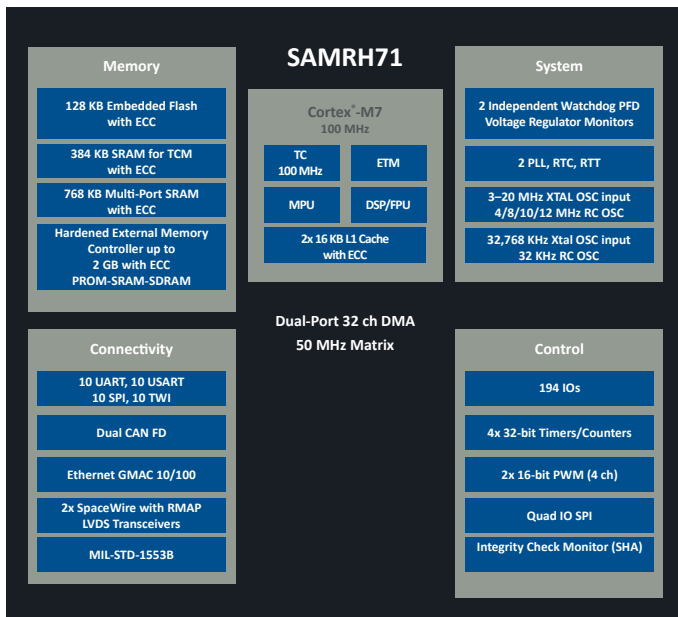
SAMRH71

Memory

128 KB Embedded Flash with ECC

384 KB SRAM for TCM with ECC

768 KB Multi-Port SRAM with ECC

Hardened External Memory Controller up to 2 GB with ECC PROM-SRAM-SDRAM

Cortex®-M7
100 MHz

TC
100 MHz

ETM

MPU

DSP/FPU

2x 16 KB L1 Cache with ECC

System

2 Independent Watchdog PFD Voltage Regulator Monitors

2 PLL, RTC, RTT

3–20 MHz XTAL OSC input 4/8/10/12 MHz RC OSC

32,768 KHz Xtal OSC input 32 KHz RC OSC

Dual-Port 32 ch DMA
50 MHz Matrix

Connectivity

10 UART, 10 USART 10 SPI, 10 TWI

Dual CAN FD

Ethernet GMAC 10/100

2x SpaceWire with RMAP LVDS Transceivers

MIL-STD-1553B

Control

194 IOs

4x 32-bit Timers/Counters

2x 16-bit PWM (4 ch)

Quad IO SPI

Integrity Check Monitor (SHA)